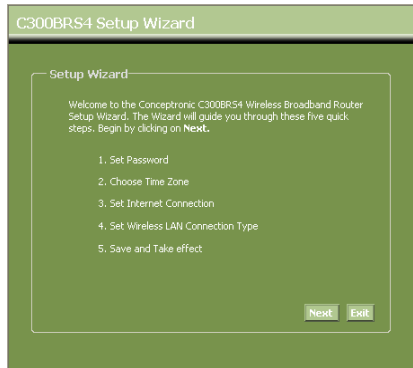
C300BRS4 Setup Wizard

Setup Wizard

Welcome to the Conceptronic C300BRS4 Wireless Broadband Router Setup Wizard. The Wizard will guide you through these five quick steps. Begin by clicking on **Next.**

1. Set Password

2. Choose Time Zone

3. Set Internet Connection

4. Set Wireless LAN Connection Type

5. Save and Take effect

Next Exit